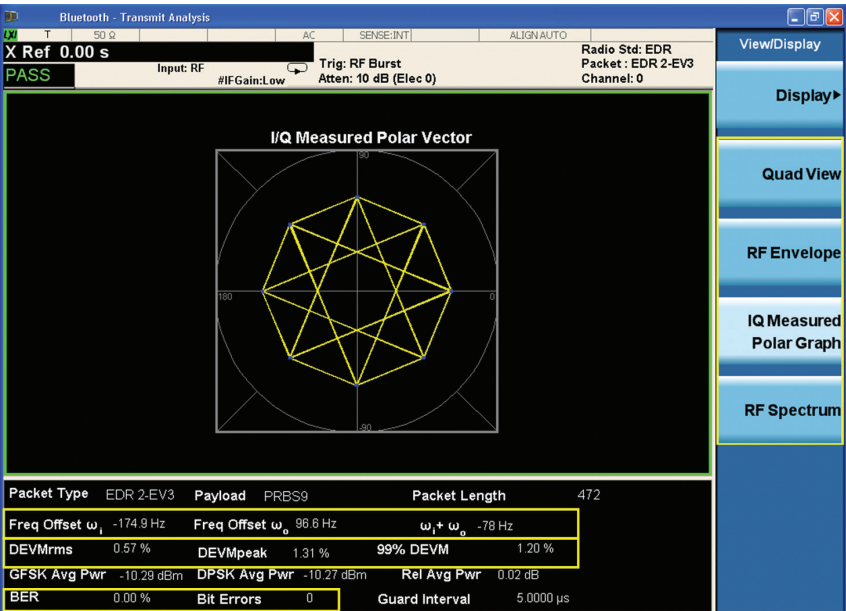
Bluetooth - Transmit Analysis

T 50 Ω AC SENSE:INT ALIGN AUTO

X Ref 0.00 s

PASS

Input: RF

#IFGain:Low

Trig: RF Burst
Atten: 10 dB (Elec 0)

Radio Std: EDR
Packet : EDR 2-EV3
Channel: 0

View/Display

Display▸

Quad View

RF Envelope

IQ Measured Polar Graph

RF Spectrum

I/Q Measured Polar Vector

90

180

0

-90

| | | | | | |
|---|---|---|---|---|---|
| Packet Type | EDR 2-EV3 | Payload | PRBS9 | Packet Length | 472 |
| Freq Offset $\omega_i$ | -174.9 Hz | Freq Offset $\omega_o$ | 96.6 Hz | $\omega_i$+ $\omega_o$ | -78 Hz |
| DEVMrms | 0.57 % | DEVMpeak | 1.31 % | 99% DEVM | 1.20 % |
| GFSK Avg Pwr | -10.29 dBm | DPSK Avg Pwr | -10.27 dBm | Rel Avg Pwr | 0.02 dB |
| BER | 0.00 % | Bit Errors | 0 | Guard Interval | 5.0000 µs |